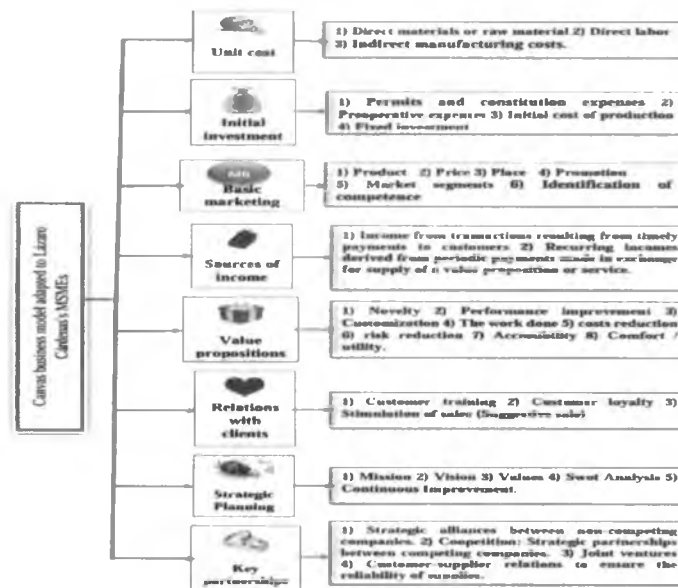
Canvas business model adapted to Lázaro Cárdenas's MSMEs

Unit cost

1) Direct materials or raw material 2) Direct labor 3) Indirect manufacturing costs.

Initial investment

1) Permits and constitution expenses 2) Preoperative expenses 3) Initial cost of production 4) Fixed investment

MK

Basic marketing

1) Product 2) Price 3) Place 4) Promotion 5) Market segments 6) Identification of competence

Sources of income

1) Income from transactions resulting from timely payments to customers 2) Recurring incomes derived from periodic payments made in exchange for supply of a value proposition or service.

Value propositions

1) Novelty 2) Performance improvement 3) Customization 4) The work done 5) costs reduction 6) risk reduction 7) Accessibility 8) Comfort / utility.

Relations with clients

1) Customer training 2) Customer loyalty 3) Stimulation of sales (Suggestive sale)

Strategic Planning

1) Mission 2) Vision 3) Values 4) Swot Analysis 5) Continuous Improvement.

Key partnerships

1) Strategic alliances between non-competing companies. 2) Competition: Strategic partnerships between competing companies. 3) Joint ventures 4) Customer-supplier relations to ensure the reliability of supplies.